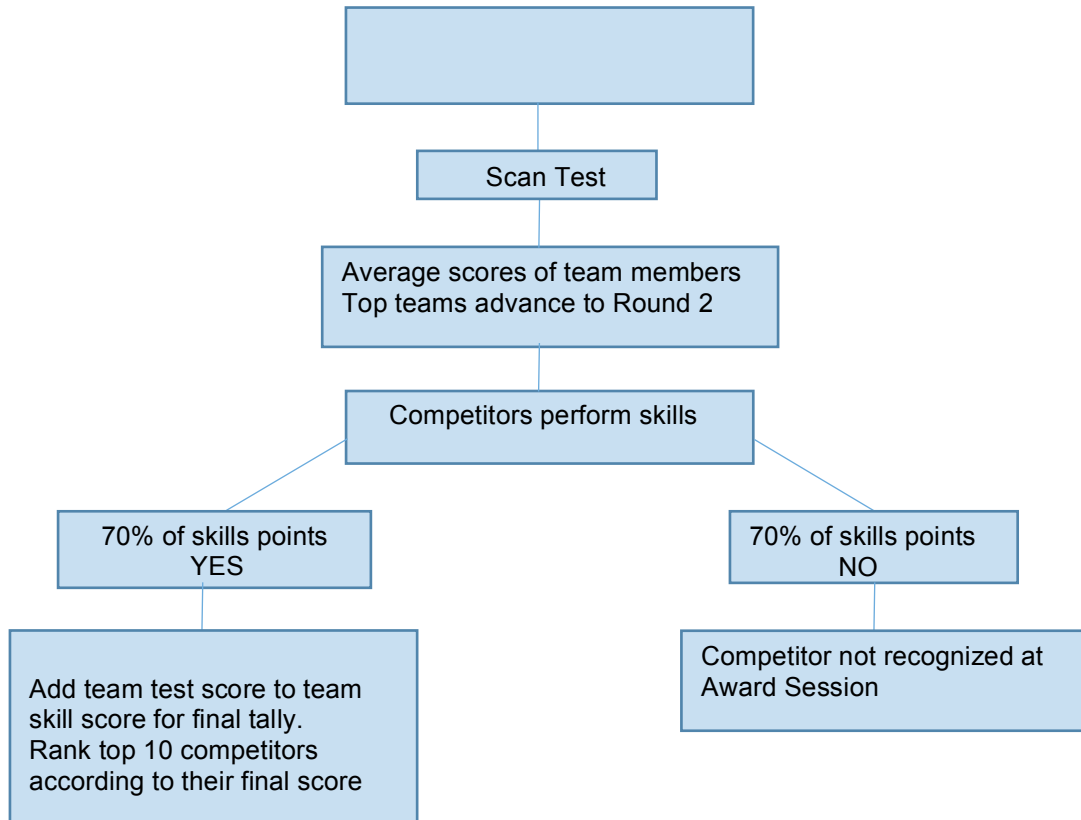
Scan Test

Average scores of team members
Top teams advance to Round 2

Competitors perform skills

70% of skills points
YES

70% of skills points
NO

Add team test score to team skill score for final tally. Rank top 10 competitors according to their final score

Competitor not recognized at Award Session